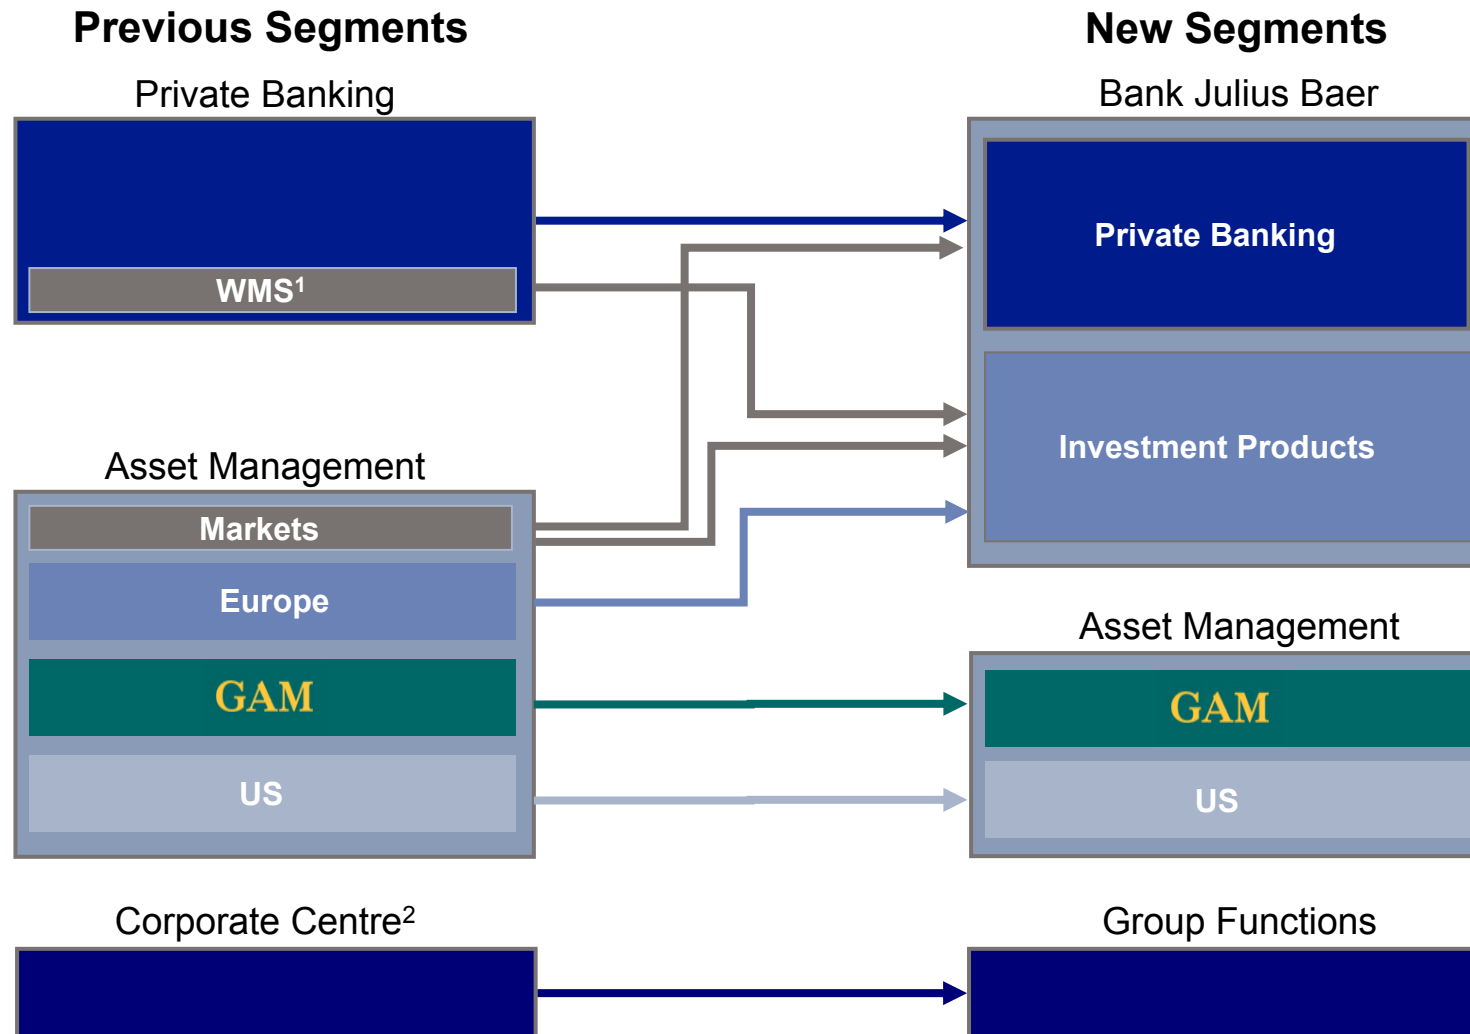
Previous Segments

New Segments

Private Banking

WMS$^1$

Bank Julius Baer

Private Banking

Investment Products

Asset Management

Markets

Europe

GAM

US

Asset Management

GAM

US

Corporate Centre$^2$

Group Functions